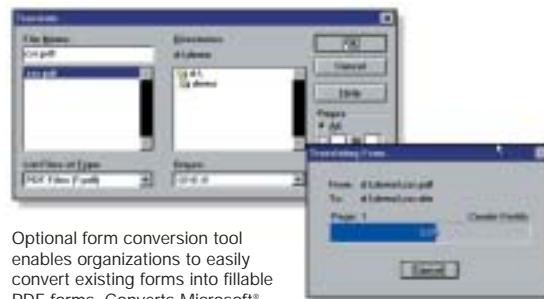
Translate

File Name:
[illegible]

Directories:
d:\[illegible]

OK

Cancel

Help

Pages
All

List Files of Type:
PDF Files (*.pdf)

Drives:
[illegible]

Translating Form

From: d:\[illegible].pdf
To: d:\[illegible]

Page: 1

Create Fields

Cancel

Optional form conversion tool enables organizations to easily convert existing forms into fillable PDF forms. Converts Microsoft®